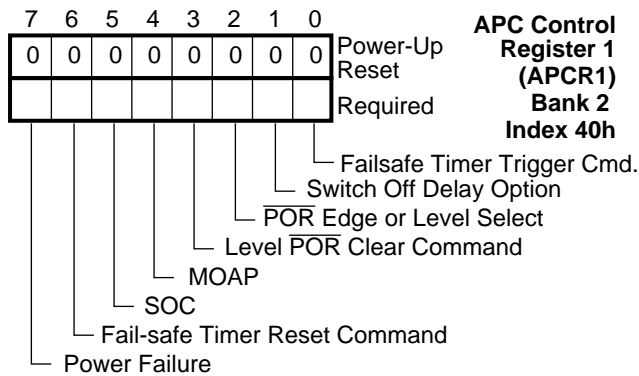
APC Control Register 1 (APCR1) Bank 2 Index 40h

| 7 | 6 | 5 | 4 | 3 | 2 | 1 | 0 | |
|---|---|---|---|---|---|---|---|---|
| 0 | 0 | 0 | 0 | 0 | 0 | 0 | 0 | Power-Up Reset |
| | | | | | | | | Required |

Failsafe Timer Trigger Cmd.
Switch Off Delay Option
$\overline{POR}$ Edge or Level Select
Level $\overline{POR}$ Clear Command
MOAP
SOC
Fail-safe Timer Reset Command
Power Failure